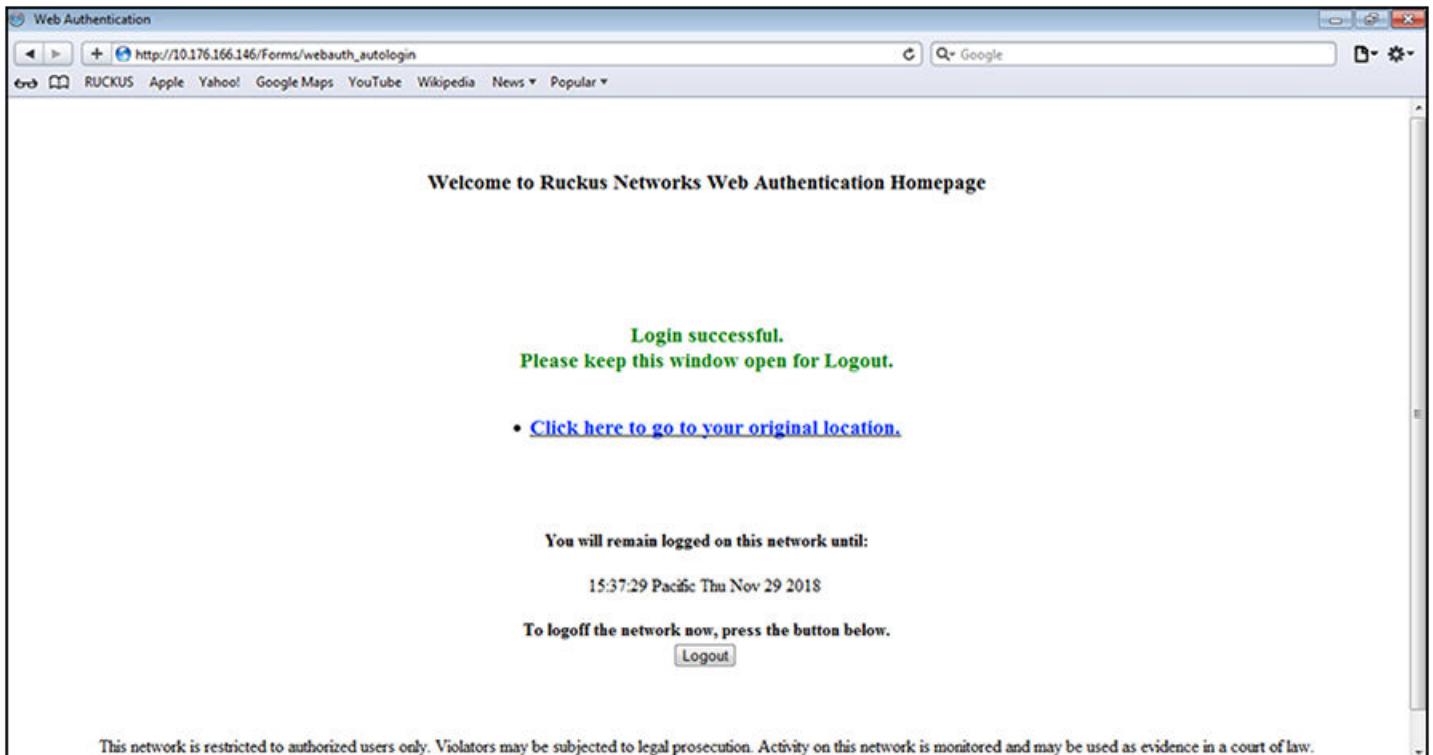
Web Authentication

http://10.176.166.146/Forms/webauth_autologin

Google

RUCKUS Apple Yahoo! Google Maps YouTube Wikipedia News ▾ Popular ▾

Welcome to Ruckus Networks Web Authentication Homepage

Login successful.
Please keep this window open for Logout.

• Click here to go to your original location.

You will remain logged on this network until:

15:37:29 Pacific Thu Nov 29 2018

To logoff the network now, press the button below.

Logout

This network is restricted to authorized users only. Violators may be subjected to legal prosecution. Activity on this network is monitored and may be used as evidence in a court of law.